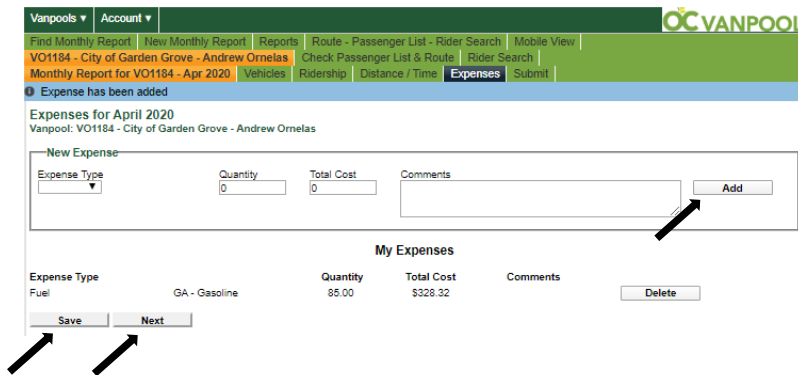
Vanpools ▾ Account ▾

OC VANPOOL

Find Monthly Report | New Monthly Report | Reports | Route - Passenger List - Rider Search | Mobile View

VO1184 - City of Garden Grove - Andrew Ornelas | Check Passenger List & Route | Rider Search

Monthly Report for VO1184 - Apr 2020 | Vehicles | Ridership | Distance / Time | Expenses | Submit

Expense has been added

Expenses for April 2020

Vanpool: VO1184 - City of Garden Grove - Andrew Ornelas

New Expense

Expense Type

Quantity
0

Total Cost
0

Comments

Add

My Expenses

| Expense Type | | Quantity | Total Cost | Comments | |
|---|---|---|---|---|---|
| Fuel | GA - Gasoline | 85.00 | $328.32 | | Delete |

Save Next